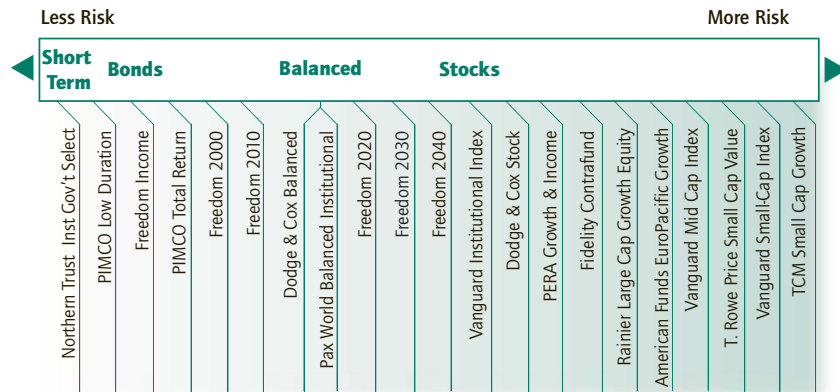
Less Risk

More Risk

Short Term

Bonds

Balanced

Stocks

Northern Trust Inst Gov't Select

PIMCO Low Duration

Freedom Income

PIMCO Total Return

Freedom 2000

Freedom 2010

Dodge & Cox Balanced

Pax World Balanced Institutional

Freedom 2020

Freedom 2030

Freedom 2040

Vanguard Institutional Index

Dodge & Cox Stock

PERA Growth & Income

Fidelity Contrafund

Rainier Large Cap Growth Equity

American Funds EuroPacific Growth

Vanguard Mid Cap Index

T. Rowe Price Small Cap Value

Vanguard Small-Cap Index

TCM Small Cap Growth